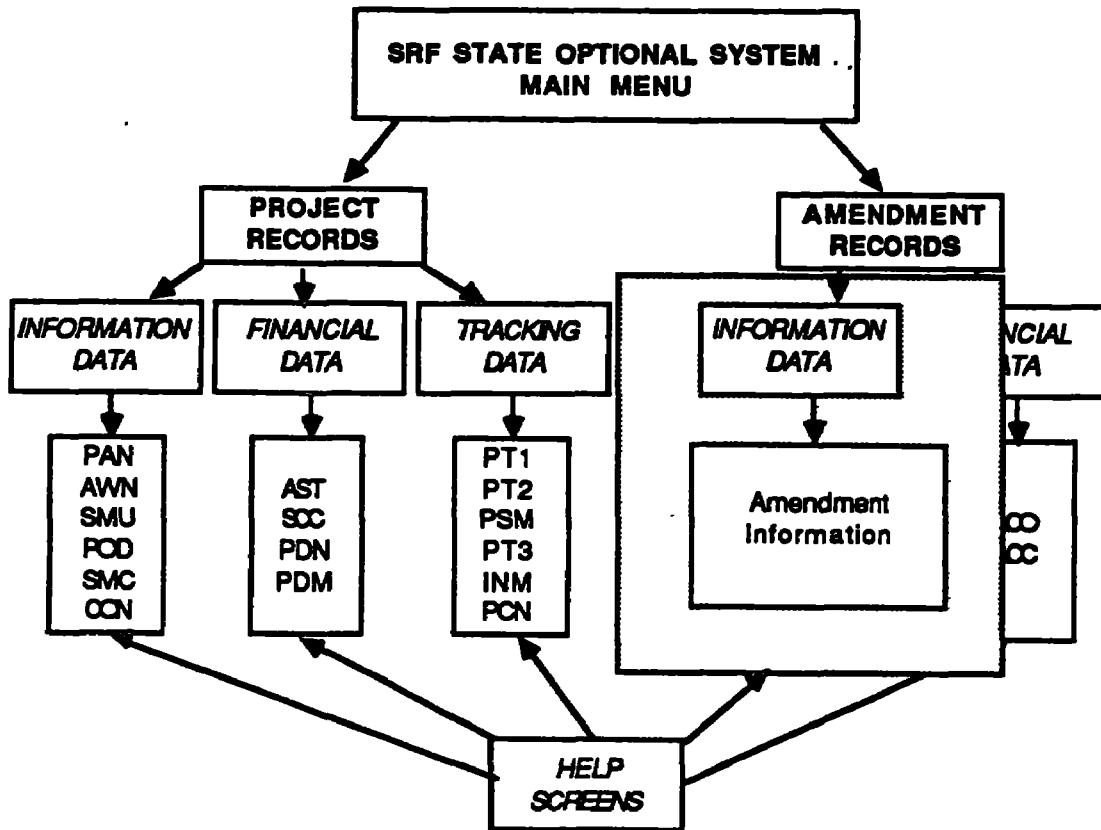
SRF STATE OPTIONAL SYSTEM . .
MAIN MENU

PROJECT RECORDS

AMENDMENT RECORDS

INFORMATION DATA

PAN
AWN
SMU
POD
SMC
CCN

FINANCIAL DATA

AST
SCC
PDN
PDM

TRACKING DATA

PT1
PT2
PSM
PT3
INM
PCN

INFORMATION DATA

Amendment Information

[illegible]NCIAL
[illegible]ATA

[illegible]CO
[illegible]CC

HELP SCREENS